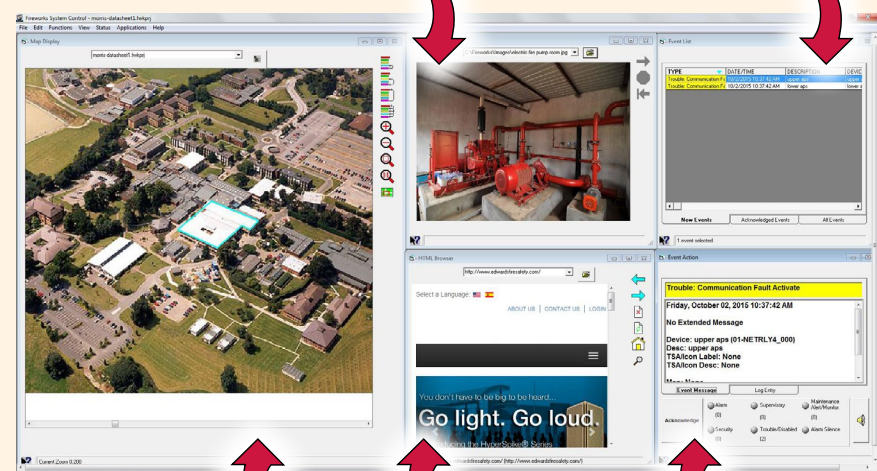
FireWorks System Control - morris-datasheet1.fwkprj

File Edit Functions View Status Applications Help

Map Display

morris-datasheet1.fwkprj

Current Zoom: 0.200

\\images\electric fire pump room.jpg

Event List

| TYPE | DATE/TIME | DESCRIPTION | DEVIC |
|---|---|---|---|
| Trouble: Communication F... | 10/2/2015 10:37:42 AM | upper aps | upper |
| Trouble: Communication F... | 10/2/2015 10:37:42 AM | lower aps | lower |

New Events | Acknowledged Events | All Events

1 event selected

HTML Browser

http://www.edwardsfiresafety.com/

Select a Language:

ABOUT US | CONTACT US | LOGIN

You don't have to be big to be heard...

Go light. Go loud.

...ducing the HyperSpike® Series

...edwardsfiresafety.com/ (http://www.edwardsfiresafety.com/)

Event Action

Trouble: Communication Fault Activate

Friday, October 02, 2015 10:37:42 AM

No Extended Message

Device: upper aps (01-NETRLY4_000)
Desc: upper aps
TSA/Icon Label: None
TSA/Icon Desc: None

Event Message | Log Entry

Acknowledge

Alarm (0)

Supervisory (0)

Maintenance Alert/Monitor (0)

Security (0)

Trouble/Disabled (2)

Alerts Silence